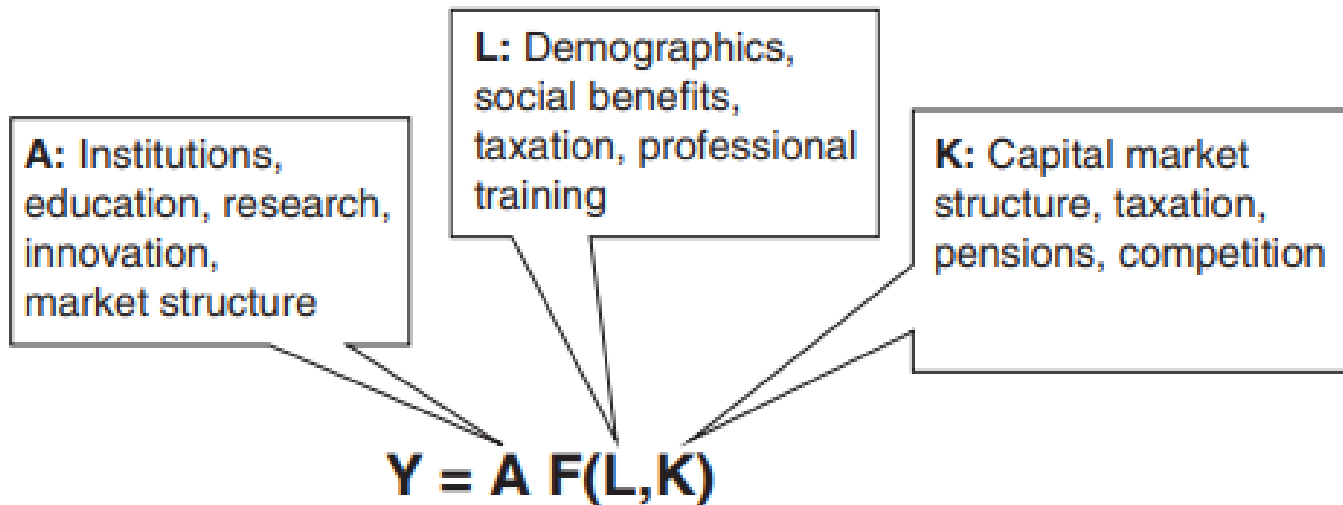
L: Demographics, social benefits, taxation, professional training

A: Institutions, education, research, innovation, market structure

K: Capital market structure, taxation, pensions, competition

$Y = A\ F(L,K)$